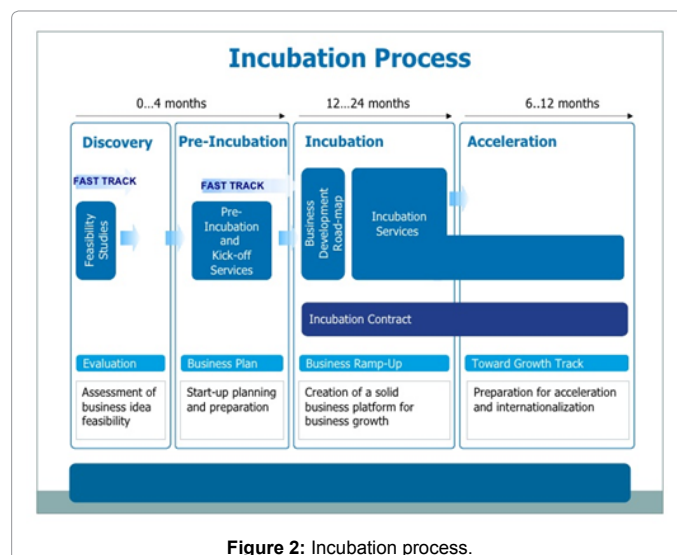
Incubation Process

0...4 months

12...24 months

6..12 months

Discovery

Pre-Incubation

Incubation

Acceleration

FAST TRACK

FAST TRACK

Feasibility Studies

Pre-Incubation and Kick-off Services

Business Development Road-map

Incubation Services

Incubation Contract

Evaluation

Business Plan

Business Ramp-Up

Toward Growth Track

Assessment of business idea feasibility

Start-up planning and preparation

Creation of a solid business platform for business growth

Preparation for acceleration and internationalization

**Figure 2:** Incubation process.